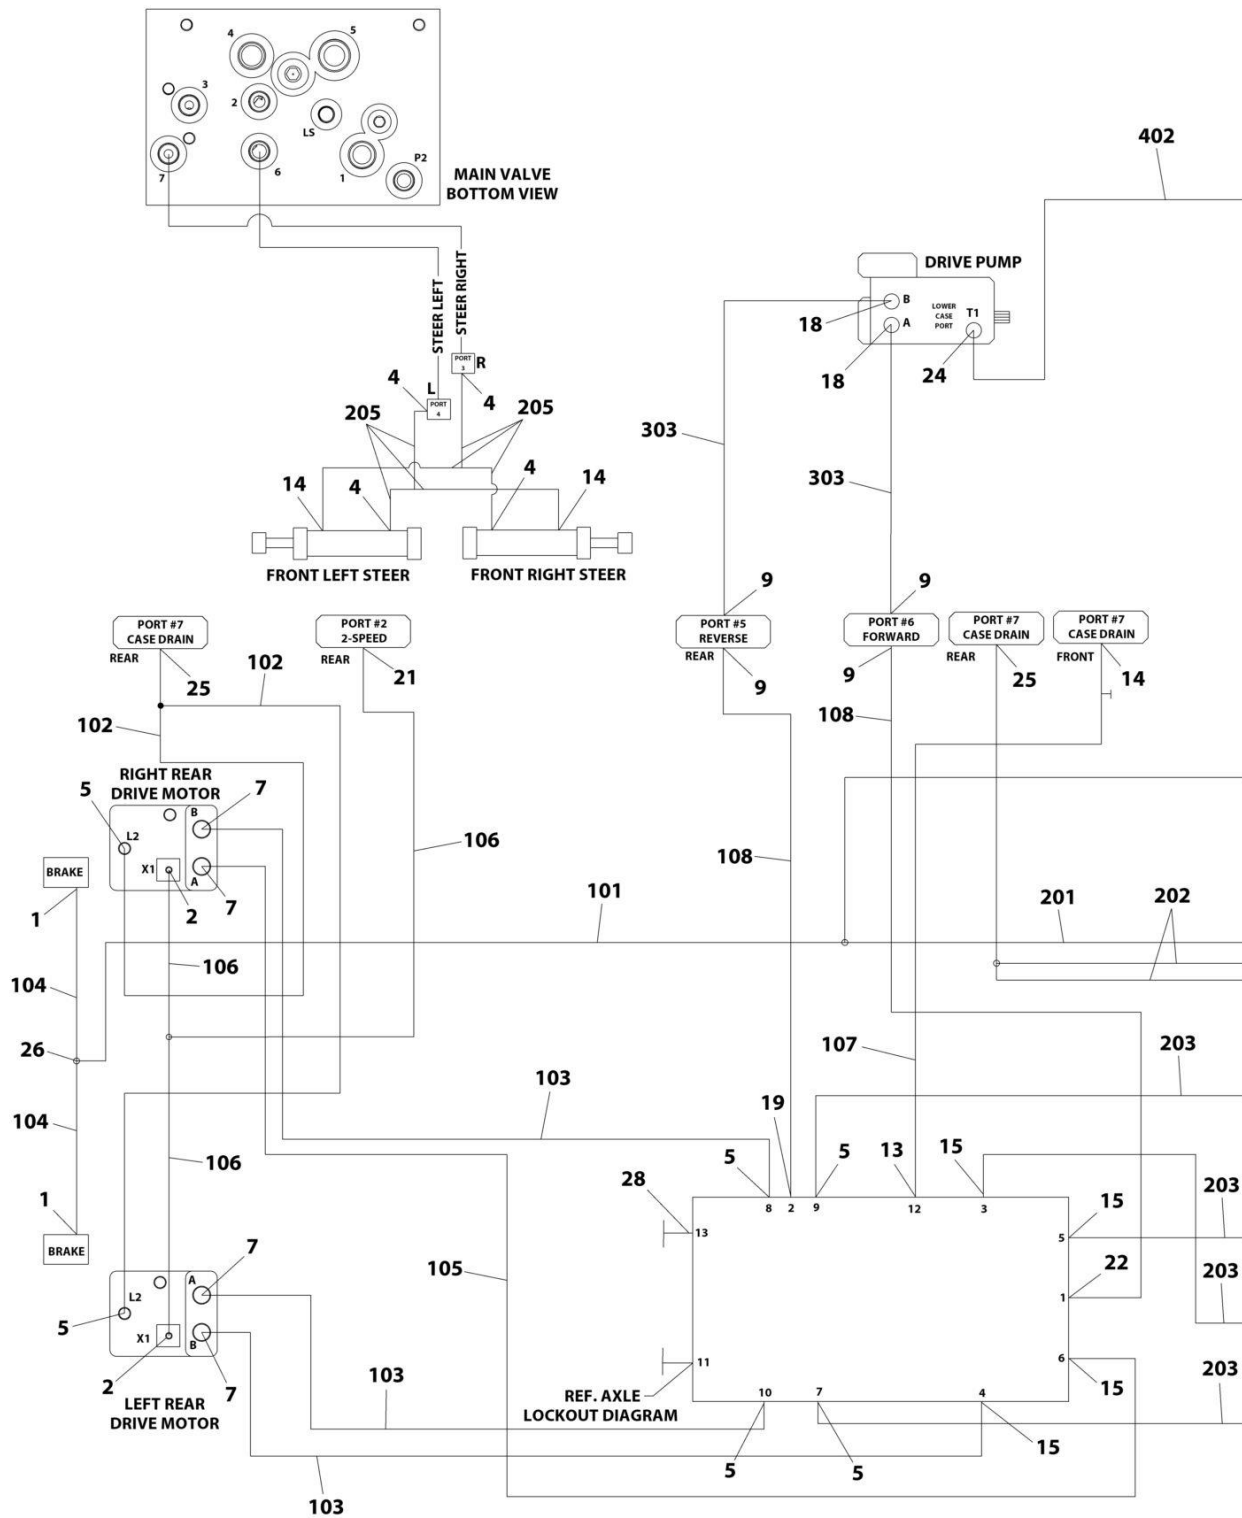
4
5
3
2
LS
7
6
1
P2
MAIN VALVE
BOTTOM VIEW

402

DRIVE PUMP
B
A
LOWER CASE PORT
T1
18
18
24

STEER LEFT
STEER RIGHT
PORT 3
R
4
L
PORT 4
4
205
205
14
4
4
14
FRONT LEFT STEER
FRONT RIGHT STEER

303
303

9
PORT #5
REVERSE
REAR
9
9
PORT #6
FORWARD
9
PORT #7
CASE DRAIN
REAR
25
PORT #7
CASE DRAIN
FRONT
14

PORT #7
CASE DRAIN
REAR
25
PORT #2
2-SPEED
REAR
21
102
102
RIGHT REAR
DRIVE MOTOR
5
L2
B
7
X1
A
2
7
BRAKE
1
104
26
104
1
BRAKE
106
106
106
101
108
108
201
202
107
203
103
19
5
5
13
15
28
13
8
2
9
12
3
15
5
203
22
1
203
105
11
6
15
203
10
7
4
REF. AXLE
LOCKOUT DIAGRAM
5
5
15
7
5
L2
A
X1
B
2
7
LEFT REAR
DRIVE MOTOR
103
103